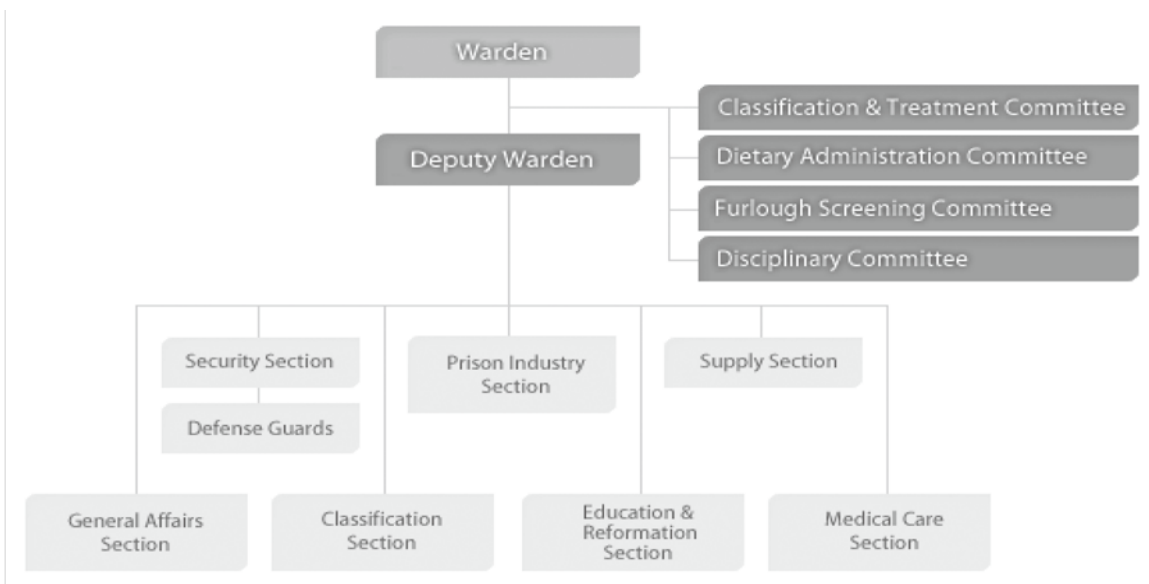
Warden

Classification & Treatment Committee

Deputy Warden

Dietary Administration Committee

Furlough Screening Committee

Disciplinary Committee

Security Section

Defense Guards

Prison Industry Section

Supply Section

General Affairs Section

Classification Section

Education & Reformation Section

Medical Care Section